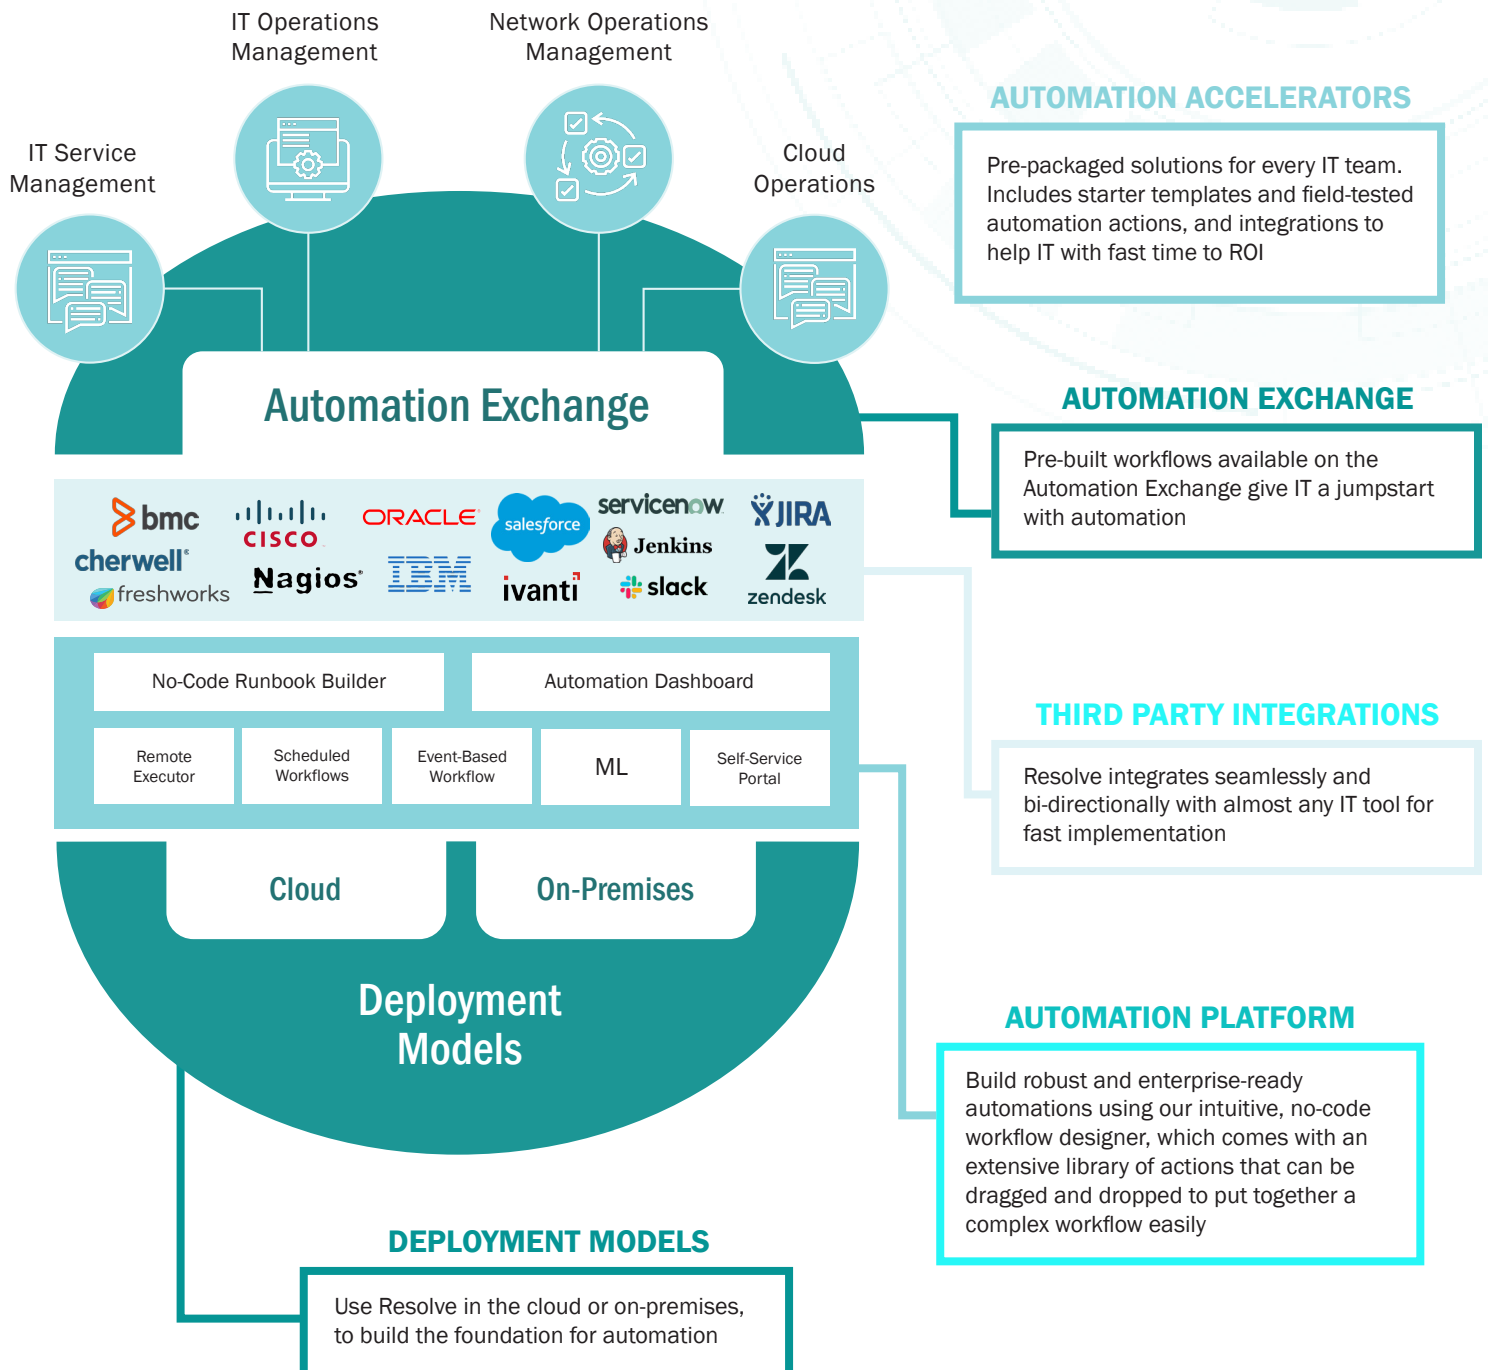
IT Operations Management

Network Operations Management

IT Service Management

Cloud Operations

AUTOMATION ACCELERATORS

Pre-packaged solutions for every IT team. Includes starter templates and field-tested automation actions, and integrations to help IT with fast time to ROI

Automation Exchange

AUTOMATION EXCHANGE

Pre-built workflows available on the Automation Exchange give IT a jumpstart with automation

bmc
cisco
ORACLE
salesforce
servicenow
JIRA
cherwell
Jenkins
Nagios
IBM
freshworks
ivanti
slack
zendesk

THIRD PARTY INTEGRATIONS

Resolve integrates seamlessly and bi-directionally with almost any IT tool for fast implementation

No-Code Runbook Builder

Automation Dashboard

Remote Executor

Scheduled Workflows

Event-Based Workflow

ML

Self-Service Portal

Cloud

On-Premises

Deployment Models

AUTOMATION PLATFORM

Build robust and enterprise-ready automations using our intuitive, no-code workflow designer, which comes with an extensive library of actions that can be dragged and dropped to put together a complex workflow easily

DEPLOYMENT MODELS

Use Resolve in the cloud or on-premises, to build the foundation for automation